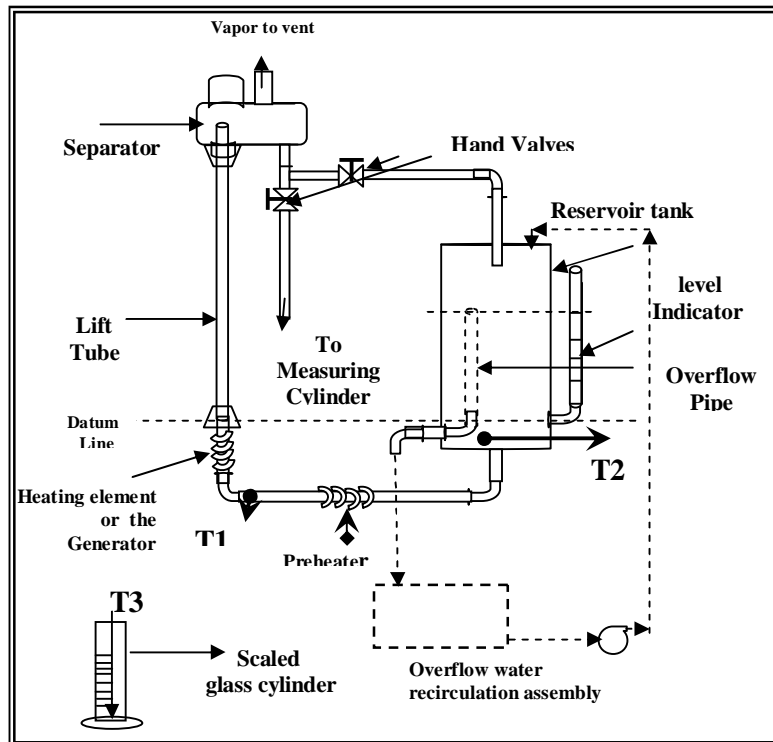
Vapor to vent

Separator

Hand Valves

Reservoir tank

level Indicator

Lift Tube

To Measuring Cylinder

Overflow Pipe

Datum Line

T2

Heating element or the Generator

T1

Preheater

T3

Scaled glass cylinder

Overflow water recirculation assembly